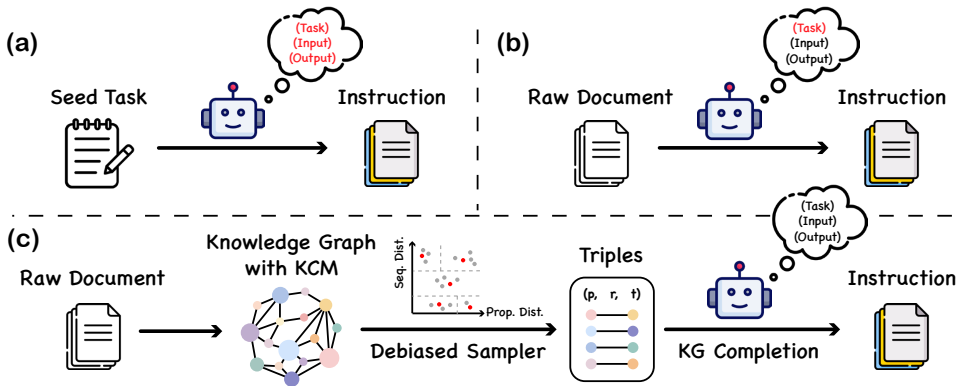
(a)

(Task)
(Input)
(Output)

Seed Task

Instruction

(b)

(Task)
(Input)
(Output)

Raw Document

Instruction

(c)

Raw Document

Knowledge Graph with KCM

Seq. Dist.

Prop. Dist.

Debiased Sampler

Triples

(p, r, t)

(Task)
(Input)
(Output)

KG Completion

Instruction